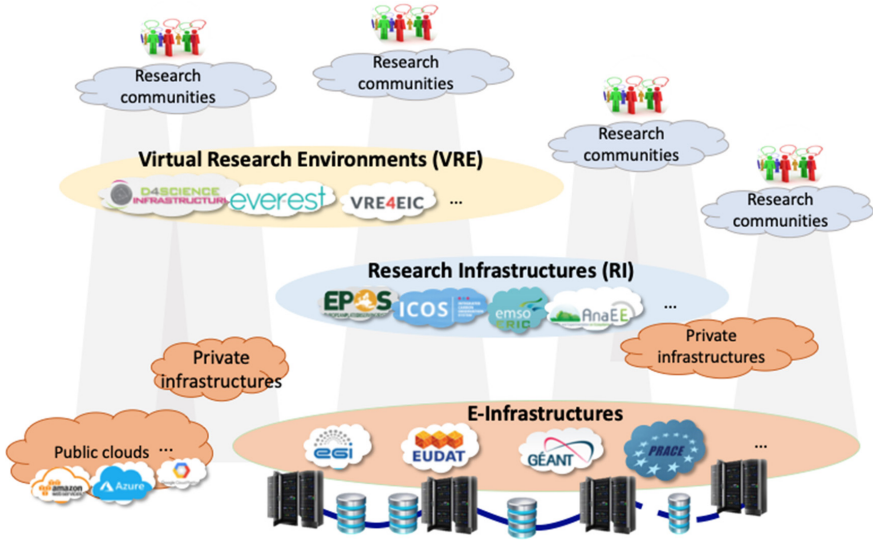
Research communities

Research communities

Research communities

Research communities

Virtual Research Environments (VRE)

D4SCIENCE INFRASTRUCTURE everest VRE4EIC ...

Research Infrastructures (RI)

EPOS ICOS emso ERIC AnaEE ...

Private infrastructures

Private infrastructures

E-Infrastructures

Public clouds ...

amazon web services Azure

egi EUDAT GÉANT PRACE ...